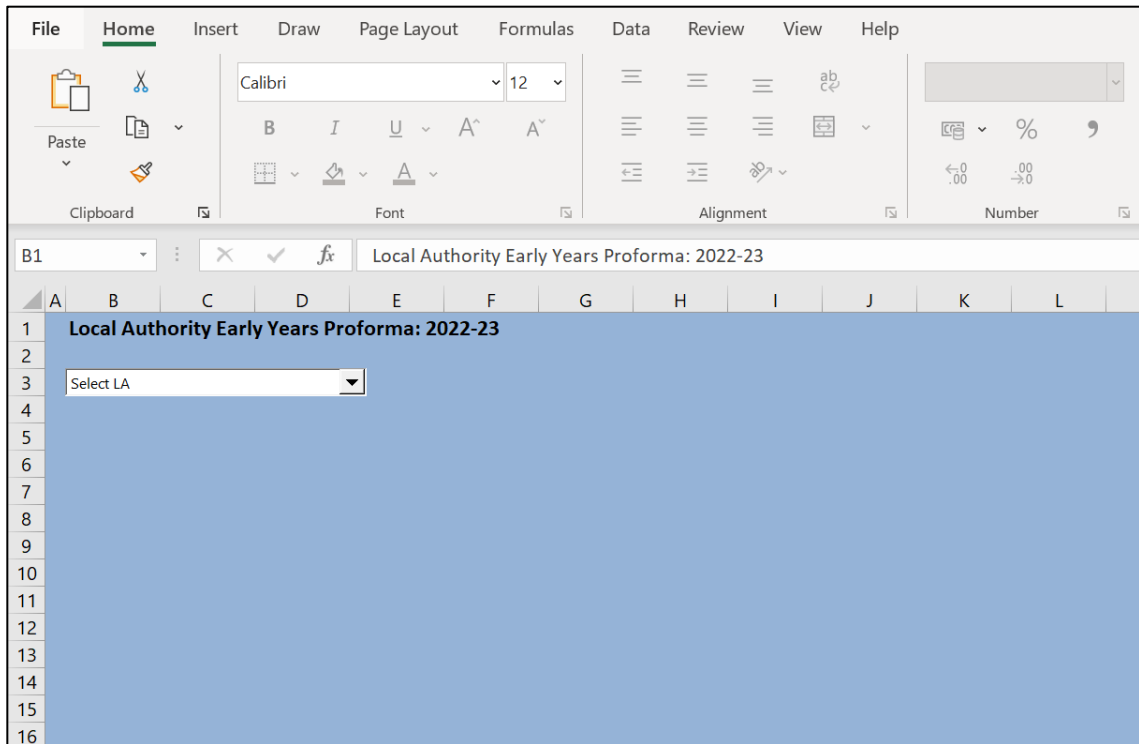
File Home Insert Draw Page Layout Formulas Data Review View Help

Paste

Clipboard

Calibri 12

B I U A A

Font

Alignment

Number

B1

$f_x$ Local Authority Early Years Proforma: 2022-23

A B C D E F G H I J K L

1 Local Authority Early Years Proforma: 2022-23
2
3 Select LA
4
5
6
7
8
9
10
11
12
13
14
15
16